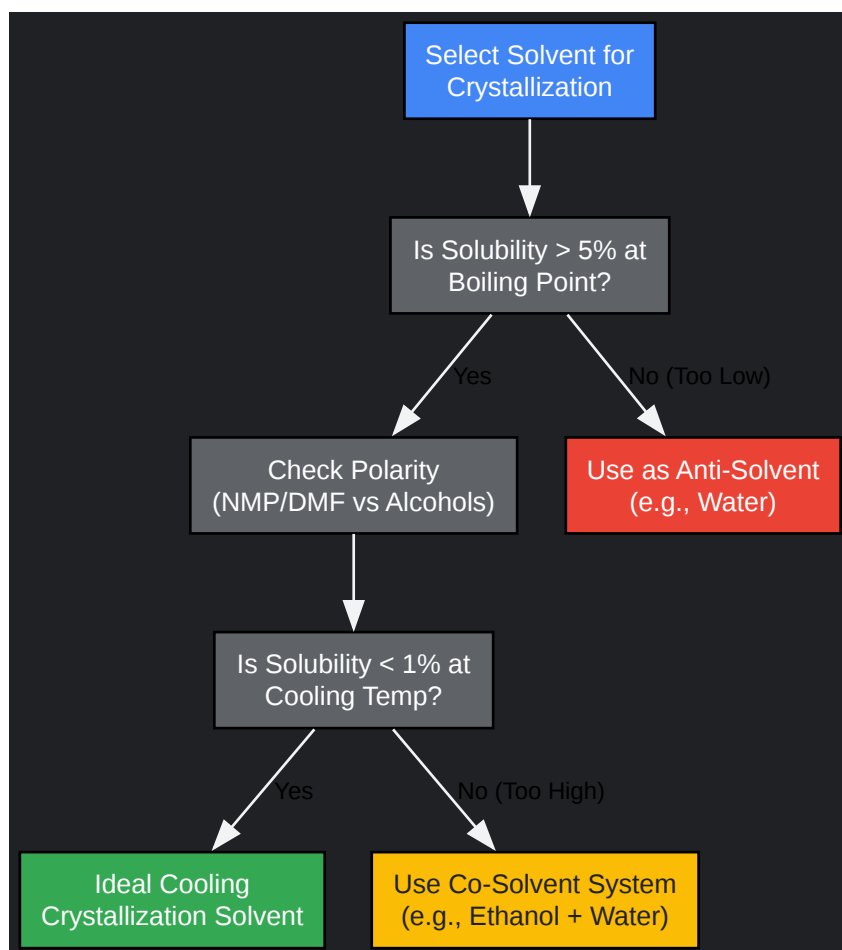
Select Solvent for Crystallization

Is Solubility > 5% at Boiling Point?

Yes

No (Too Low)

Check Polarity (NMP/DMF vs Alcohols)

Use as Anti-Solvent (e.g., Water)

Is Solubility < 1% at Cooling Temp?

Yes

No (Too High)

Ideal Cooling Crystallization Solvent

Use Co-Solvent System (e.g., Ethanol + Water)